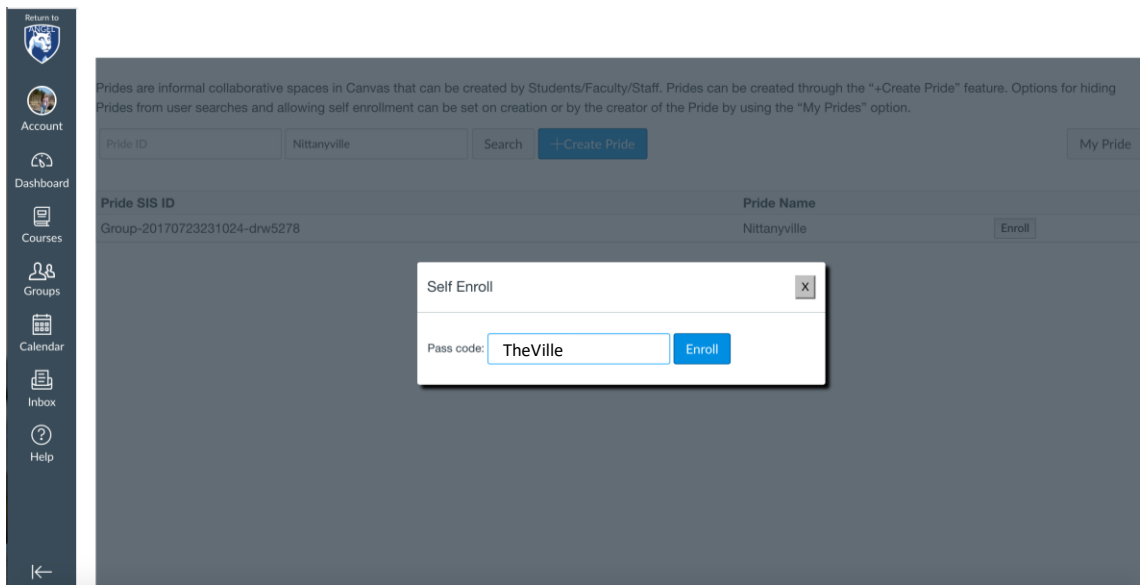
Return to ANGEL

Account

Dashboard

Courses

Groups

Calendar

Inbox

Help

Prides are informal collaborative spaces in Canvas that can be created by Students/Faculty/Staff. Prides can be created through the "+Create Pride" feature. Options for hiding Prides from user searches and allowing self enrollment can be set on creation or by the creator of the Pride by using the "My Prides" option.

Pride ID | Nittanyville | Search | +Create Pride | My Pride

| Pride SIS ID | Pride Name | |
|---|---|---|
| Group-20170723231024-drw5278 | Nittanyville | Enroll |

Self Enroll

X

Pass code: TheVille

Enroll